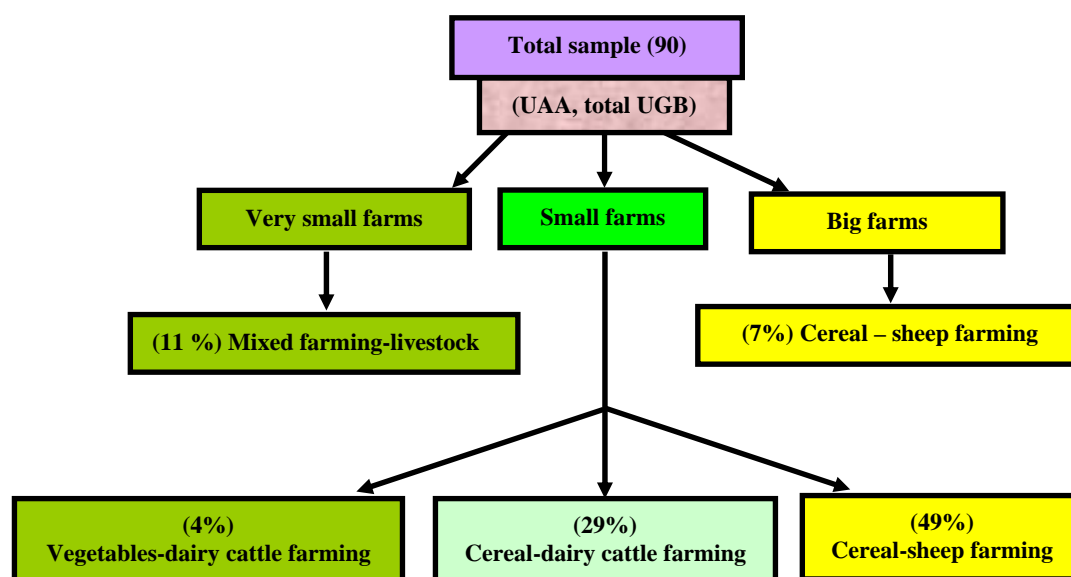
Total sample (90)

(UAA, total UGB)

Very small farms

Small farms

Big farms

(11 %) Mixed farming-livestock

(7%) Cereal – sheep farming

(4%)
Vegetables-dairy cattle farming

(29%)
Cereal-dairy cattle farming

(49%)
Cereal-sheep farming